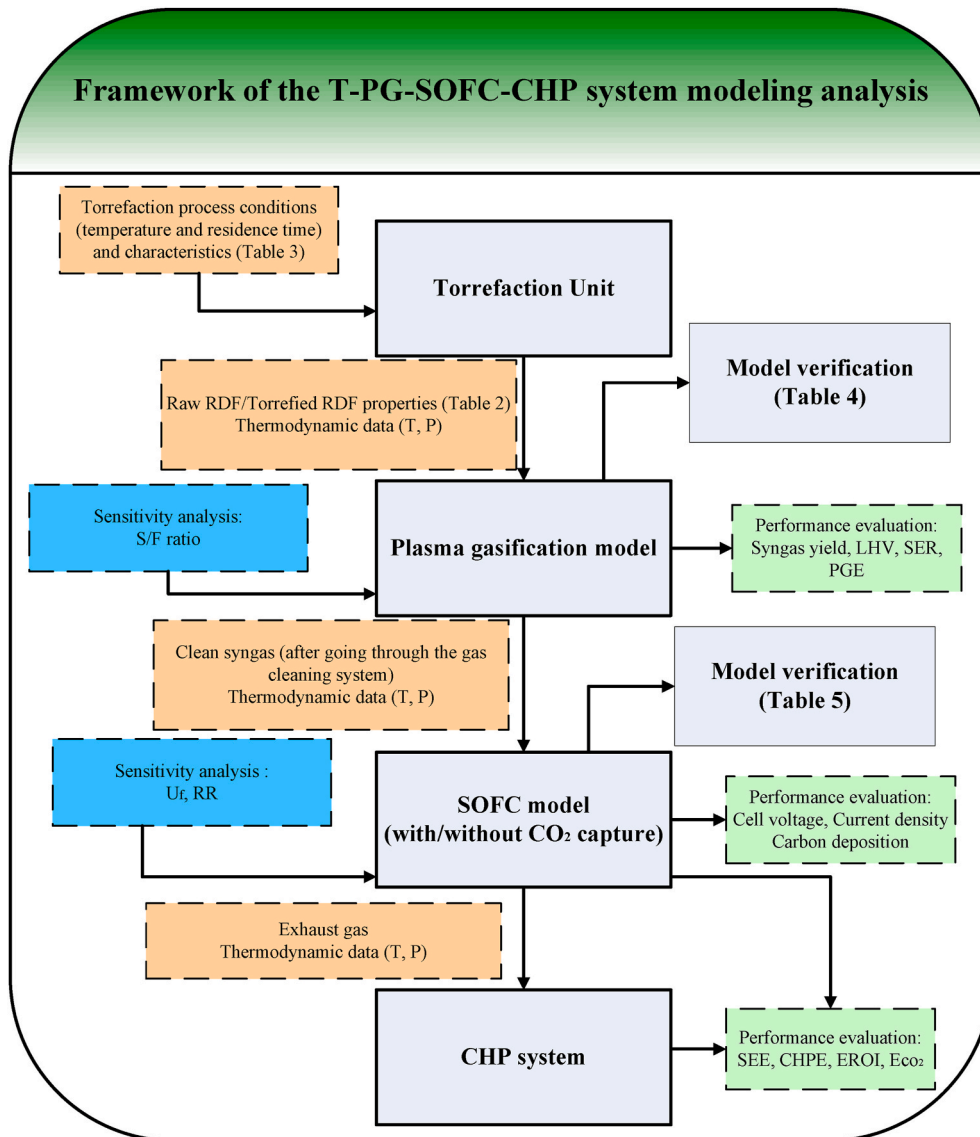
Framework of the T-PG-SOFC-CHP system modeling analysis

Torrefaction process conditions (temperature and residence time) and characteristics (Table 3)

Torrefaction Unit

Raw RDF/Torrefied RDF properties (Table 2)
Thermodynamic data (T, P)

Model verification (Table 4)

Sensitivity analysis:
S/F ratio

Plasma gasification model

Performance evaluation:
Syngas yield, LHV, SER, PGE

Clean syngas (after going through the gas cleaning system)
Thermodynamic data (T, P)

Model verification (Table 5)

Sensitivity analysis :
Ur, RR

SOFC model (with/without $CO_2$ capture)

Performance evaluation:
Cell voltage, Current density
Carbon deposition

Exhaust gas
Thermodynamic data (T, P)

CHP system

Performance evaluation:
SEE, CHPE, EROI, $E_{CO_2}$